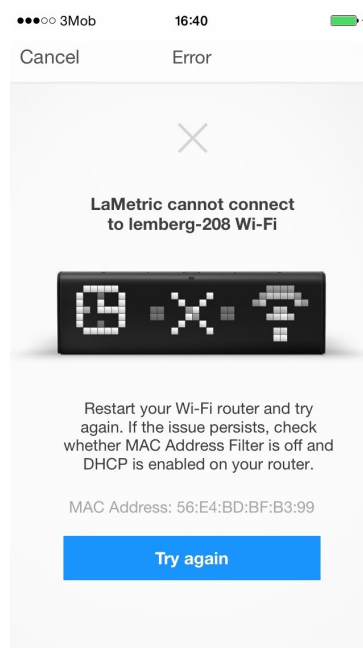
●●●○○ 3Mob 16:40

Cancel Error

LaMetric cannot connect to lemberg-208 Wi-Fi

Restart your Wi-Fi router and try again. If the issue persists, check whether MAC Address Filter is off and DHCP is enabled on your router.

MAC Address: 56:E4:BD:BF:B3:99

Try again